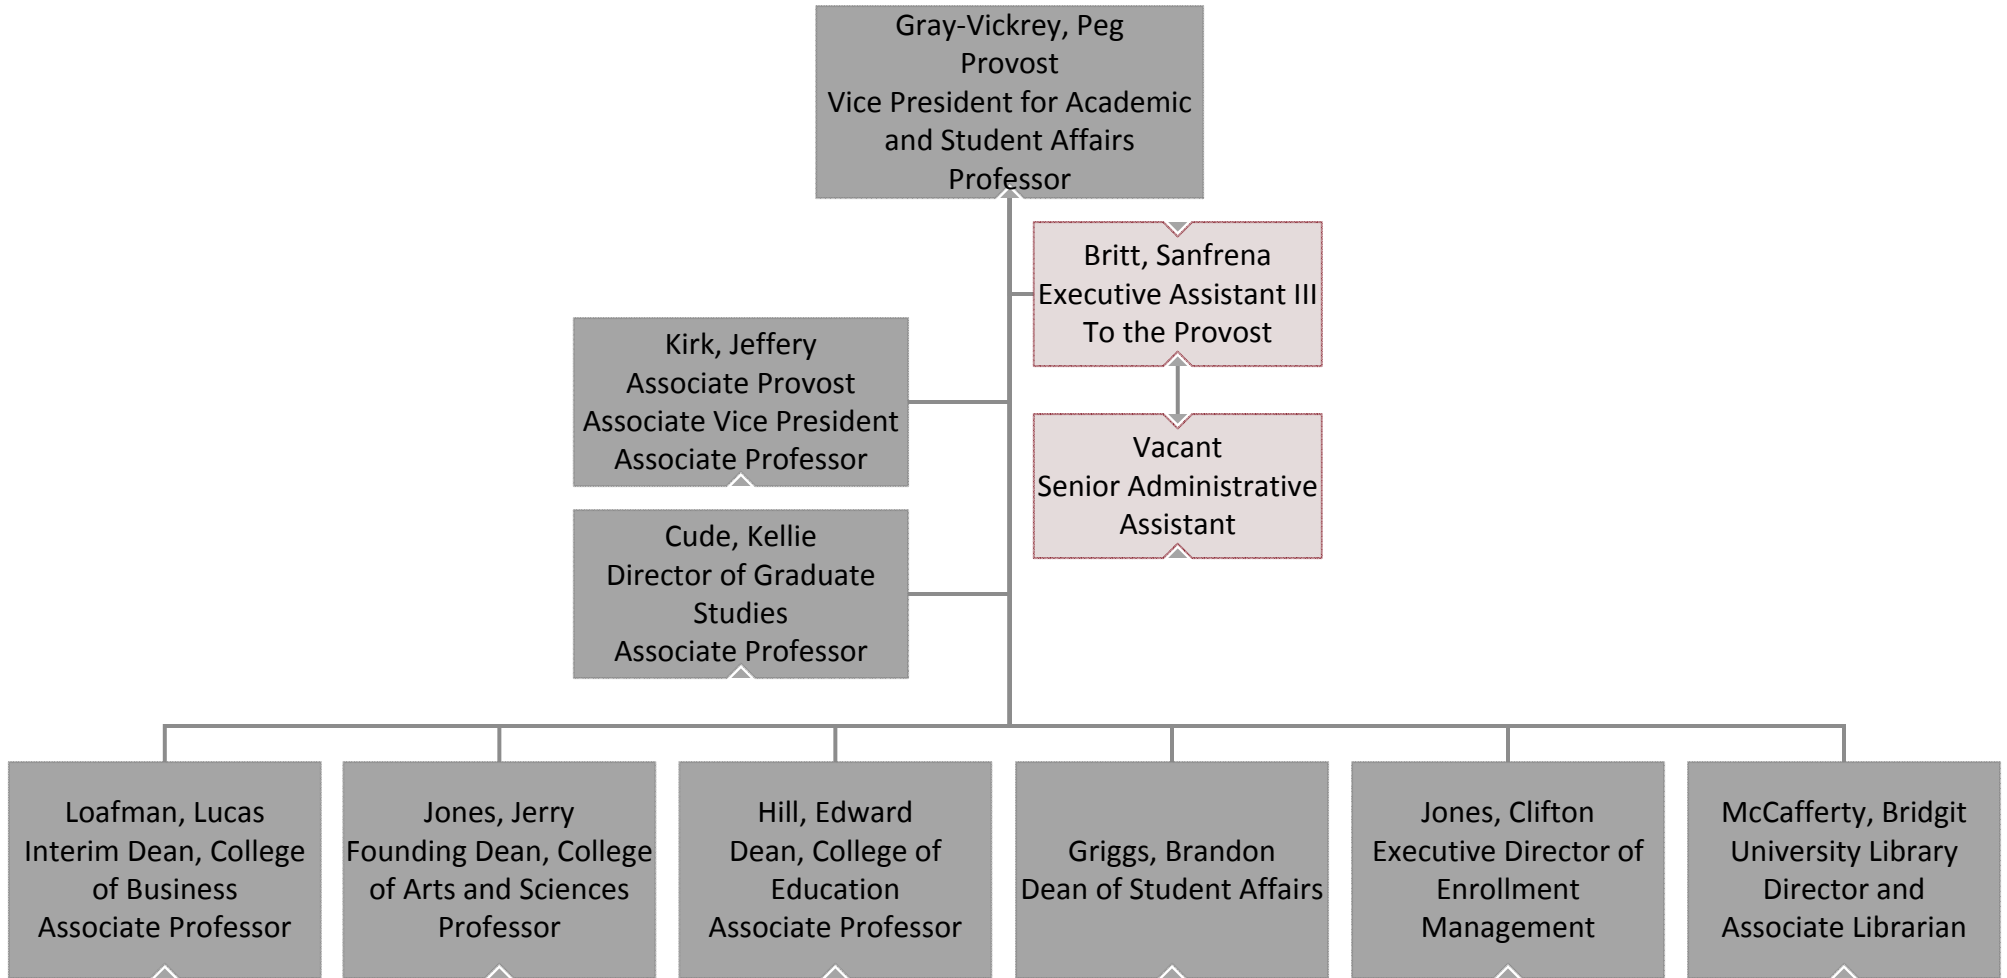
Gray-Vickrey, Peg
Provost
Vice President for Academic and Student Affairs
Professor

Britt, Sanfrena
Executive Assistant III
To the Provost

Kirk, Jeffery
Associate Provost
Associate Vice President
Associate Professor

Vacant
Senior Administrative Assistant

Cude, Kellie
Director of Graduate Studies
Associate Professor

Loafman, Lucas
Interim Dean, College of Business
Associate Professor

Jones, Jerry
Founding Dean, College of Arts and Sciences
Professor

Hill, Edward
Dean, College of Education
Associate Professor

Griggs, Brandon
Dean of Student Affairs

Jones, Clifton
Executive Director of Enrollment Management

McCafferty, Bridgit
University Library Director and Associate Librarian